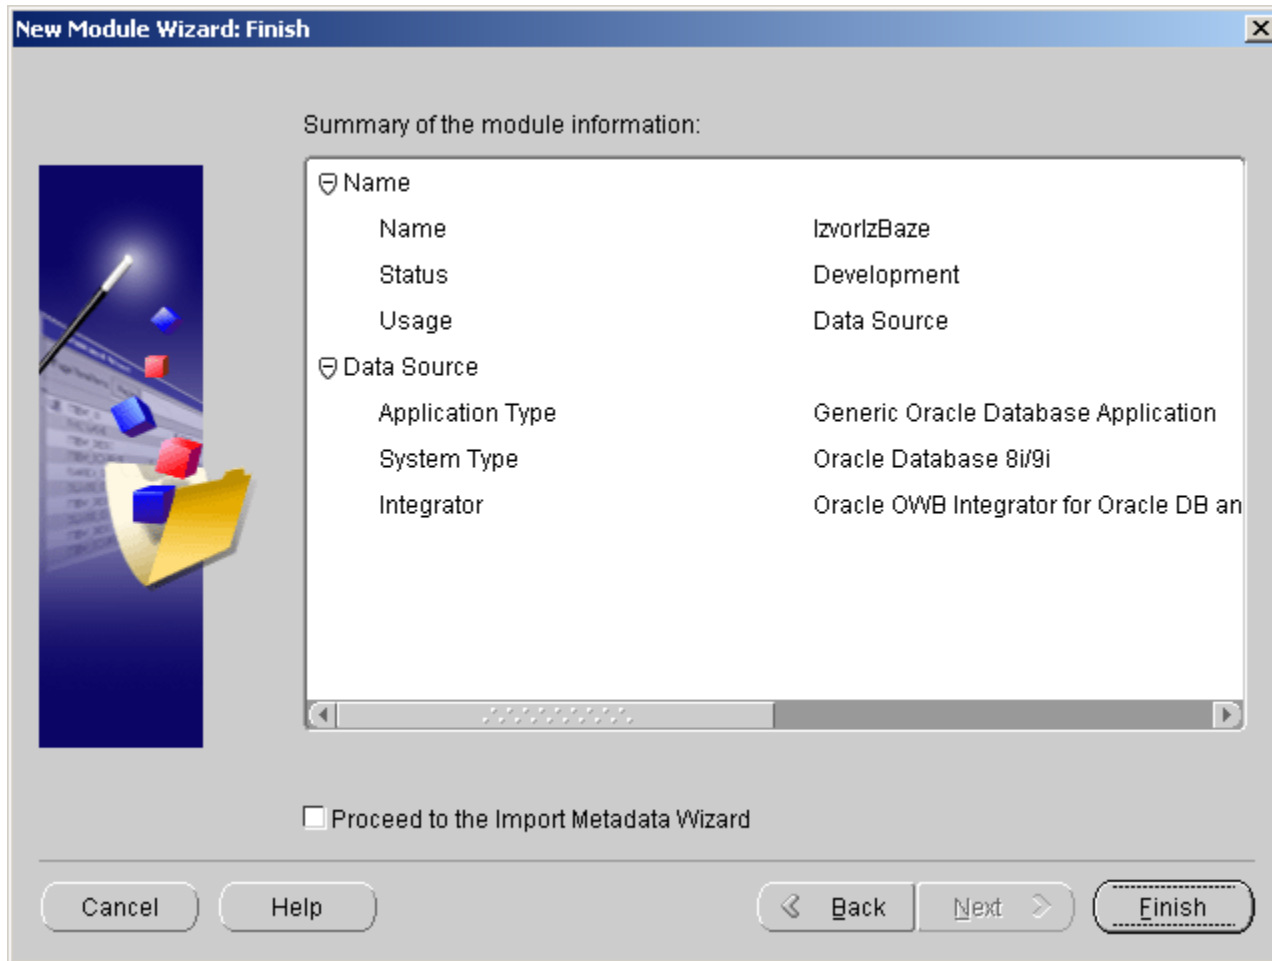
New Module Wizard: Finish

Summary of the module information:

Name

| | |
|---|---|
| Name | IzvorIzBaze |
| Status | Development |
| Usage | Data Source |

Data Source

| | |
|---|---|
| Application Type | Generic Oracle Database Application |
| System Type | Oracle Database 8i/9i |
| Integrator | Oracle OWB Integrator for Oracle DB an |

Proceed to the Import Metadata Wizard

Cancel Help Back Next Finish